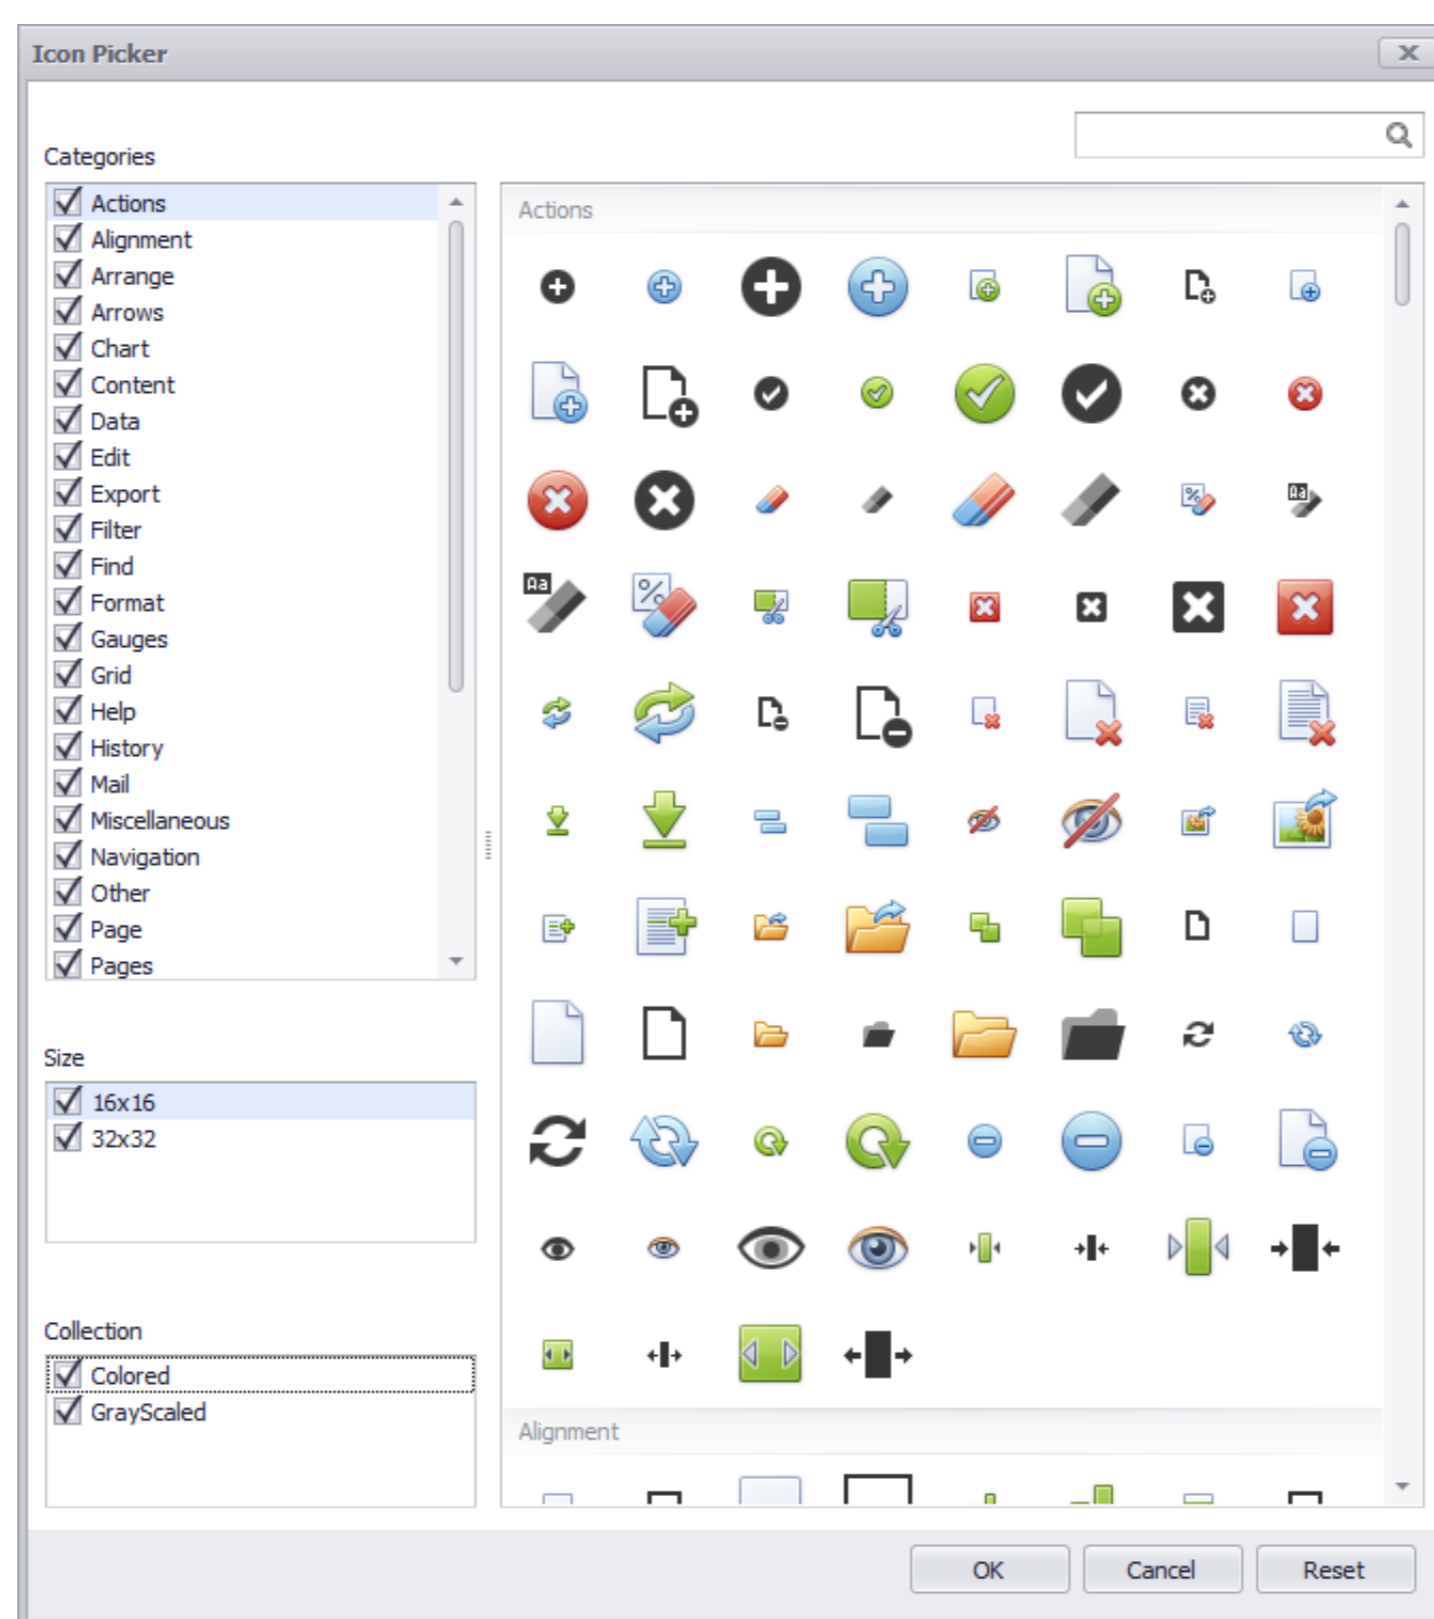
Icon Picker

Categories

Actions
Alignment
Arrange
Arrows
Chart
Content
Data
Edit
Export
Filter
Find
Format
Gauges
Grid
Help
History
Mail
Miscellaneous
Navigation
Other
Page
Pages

Size

16x16
32x32

Collection

Colored
GrayScaled

Actions

Aa

Aa

Alignment

OK
Cancel
Reset